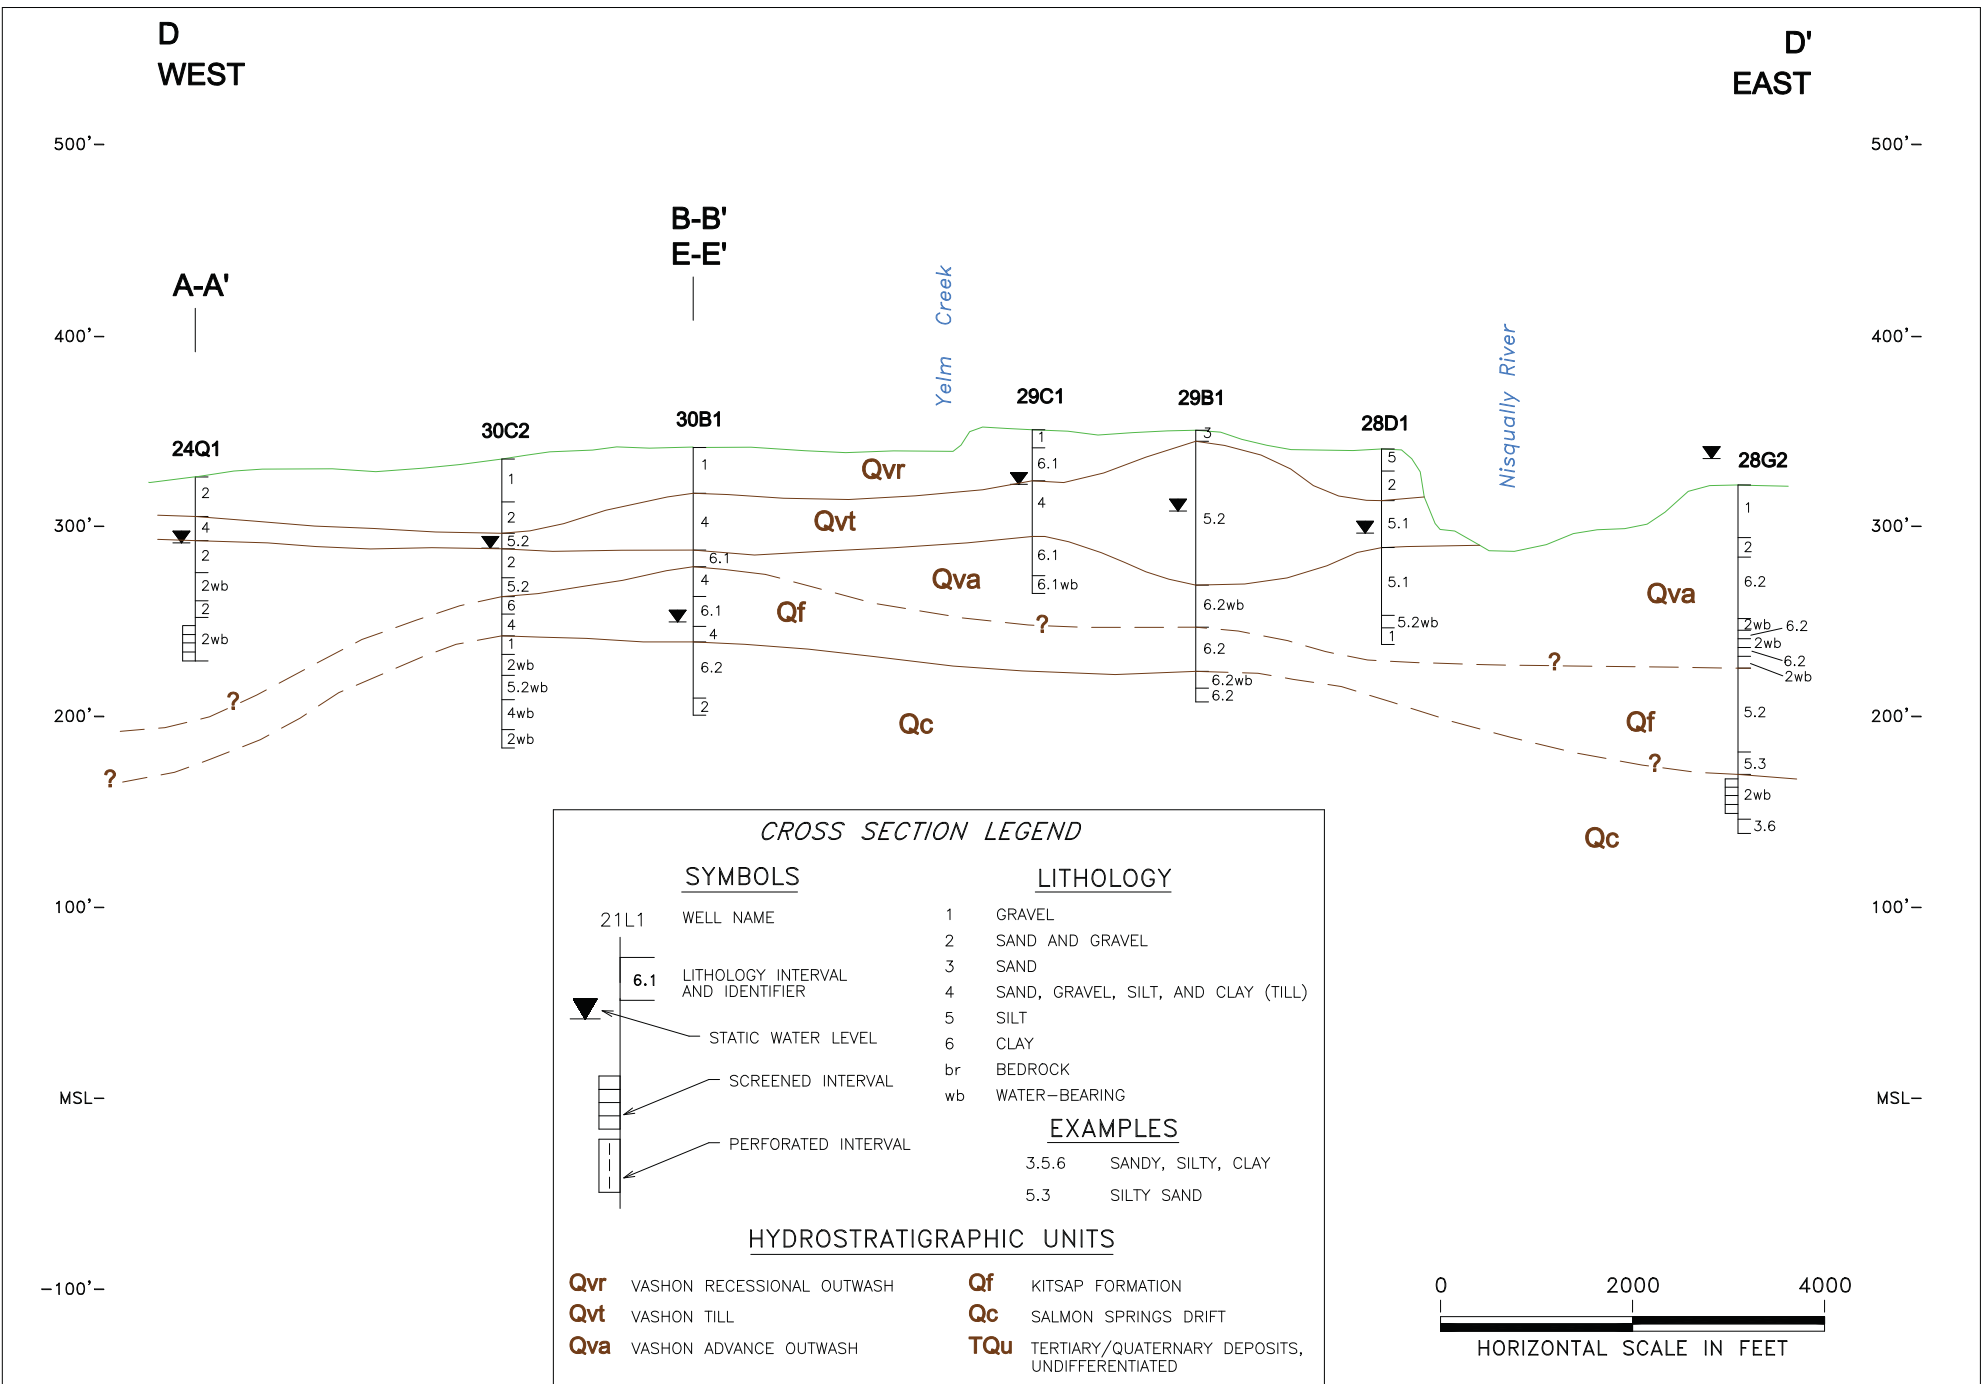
D
WEST

D'
EAST

500'–
400'–
300'–
200'–
100'–
MSL–
–100'–

500'–
400'–
300'–
200'–
100'–
MSL–

A-A'

B-B'
E-E'

Yelm Creek

Nisqually River

24Q1
2
4
2
2wb
2
2wb

30C2
1
2
5.2
2
5.2
6
4
1
2wb
5.2wb
4wb
2wb

30B1
1
4
6.1
4
6.1
4
6.2
2

29C1
1
6.1
4
6.1
6.1wb

29B1
3
5.2
6.2wb
6.2
6.2wb
6.2

28D1
5
2
5.1
5.1
5.2wb
1

28G2
1
2
6.2
2wb
6.2
2wb
6.2
2wb
5.2
5.3
2wb
3.6

Qvr
Qvt
Qva
Qf
Qc
Qva
Qf
Qc
?
?
?
?
?
?

CROSS SECTION LEGEND

SYMBOLS

21L1 WELL NAME

6.1 LITHOLOGY INTERVAL AND IDENTIFIER

STATIC WATER LEVEL

SCREENED INTERVAL

PERFORATED INTERVAL

LITHOLOGY

1 GRAVEL
2 SAND AND GRAVEL
3 SAND
4 SAND, GRAVEL, SILT, AND CLAY (TILL)
5 SILT
6 CLAY
br BEDROCK
wb WATER–BEARING

EXAMPLES

3.5.6 SANDY, SILTY, CLAY
5.3 SILTY SAND

HYDROSTRATIGRAPHIC UNITS

Qvr VASHON RECESSIONAL OUTWASH
Qvt VASHON TILL
Qva VASHON ADVANCE OUTWASH
Qf KITSAP FORMATION
Qc SALMON SPRINGS DRIFT
TQu TERTIARY/QUATERNARY DEPOSITS, UNDIFFERENTIATED

0 2000 4000
HORIZONTAL SCALE IN FEET